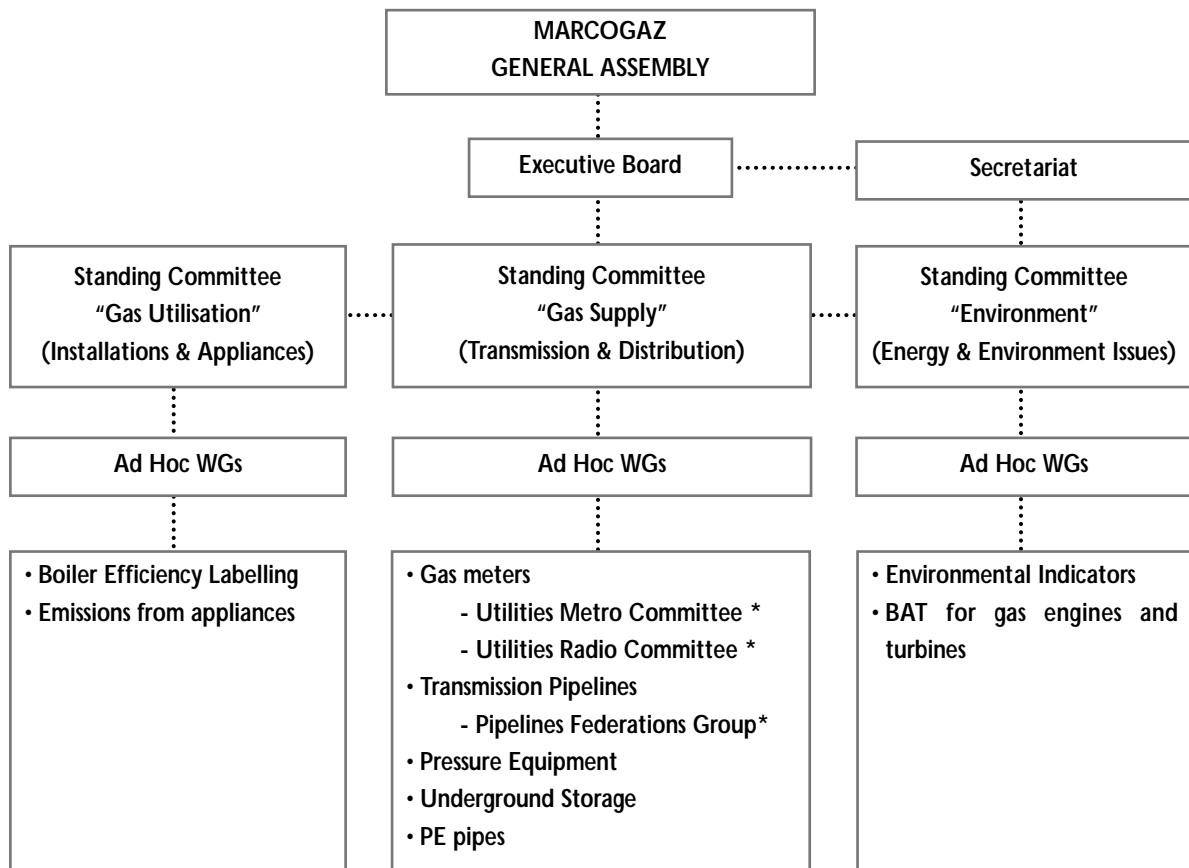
MARCOGAZ
GENERAL ASSEMBLY

Executive Board

Secretariat

Standing Committee
"Gas Utilisation"
(Installations & Appliances)

Standing Committee
"Gas Supply"
(Transmission & Distribution)

Standing Committee
"Environment"
(Energy & Environment Issues)

Ad Hoc WGs

Ad Hoc WGs

Ad Hoc WGs

• Boiler Efficiency Labelling
• Emissions from appliances

• Gas meters
- Utilities Metro Committee *
- Utilities Radio Committee *
• Transmission Pipelines
- Pipelines Federations Group*
• Pressure Equipment
• Underground Storage
• PE pipes

• Environmental Indicators
• BAT for gas engines and turbines